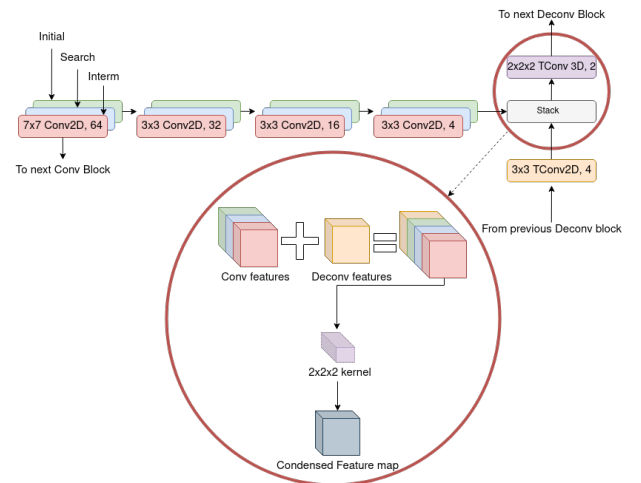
Initial

Search

Interm

7x7 Conv2D, 64

To next Conv Block

3x3 Conv2D, 32

3x3 Conv2D, 16

3x3 Conv2D, 4

To next Deconv Block

2x2x2 TConv 3D, 2

Stack

3x3 TConv2D, 4

From previous Deconv block

Conv features

Deconv features

2x2x2 kernel

Condensed Feature map